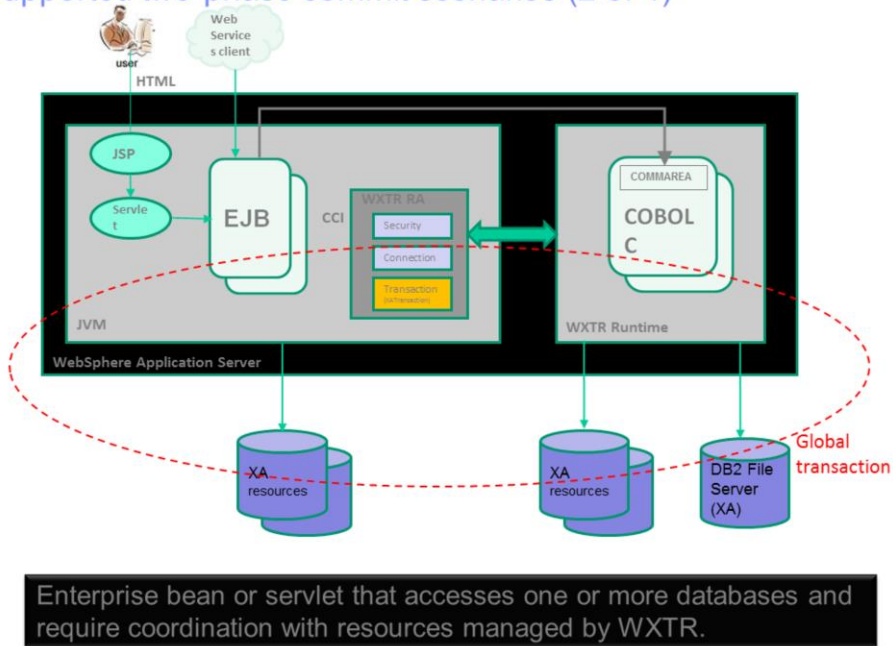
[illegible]

user

HTML

Web Services client

JSP

Servlet

EJB

CCI

WXTR RA

Security

Connection

Transaction
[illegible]

JVM

WebSphere Application Server

COMMAREA

COBOL C

WXTR Runtime

XA resources

XA resources

DB2 File Server (XA)

Global transaction

Enterprise bean or servlet that accesses one or more databases and require coordination with resources managed by WXTR.